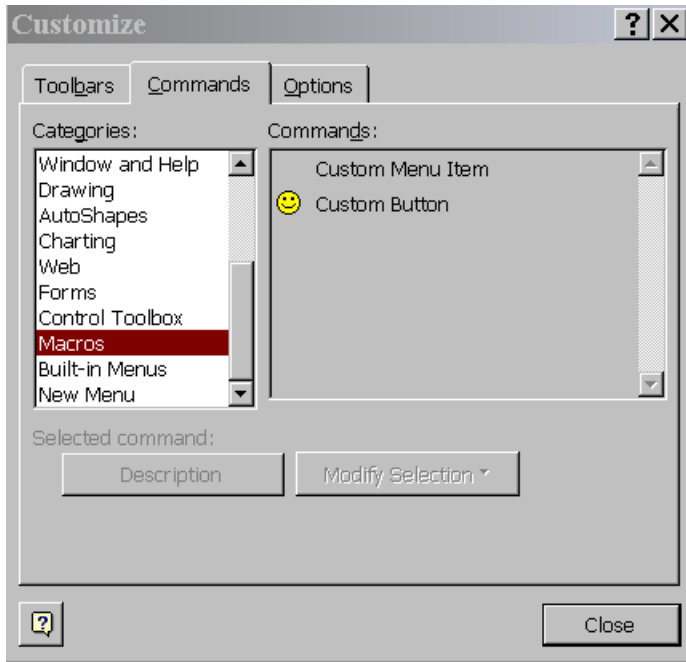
Customize

?
X

Toolbars
Commands
Options

Categories:
Window and Help
Drawing
AutoShapes
Charting
Web
Forms
Control Toolbox
Macros
Built-in Menus
New Menu

Commands:
Custom Menu Item
Custom Button

Selected command:
Description
Modify Selection

Close